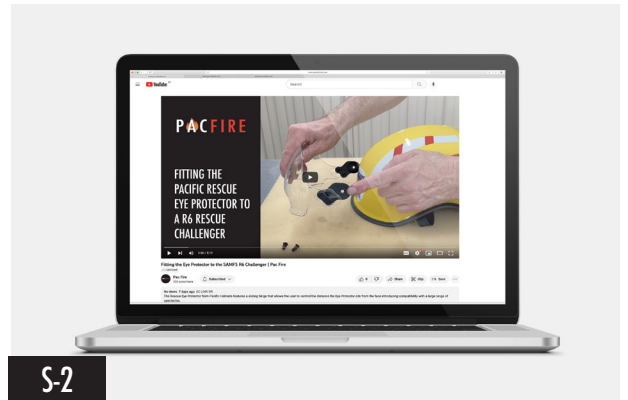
YouTube

Search

PACFIRE

FITTING THE PACIFIC RESCUE EYE PROTECTOR TO A R6 RESCUE CHALLENGER

Fitting the Eye Protector to the SAMPS R6 Challenger | Pac Fire

Pac Fire

Subscribed

Share

Clip

Save

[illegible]

S-2